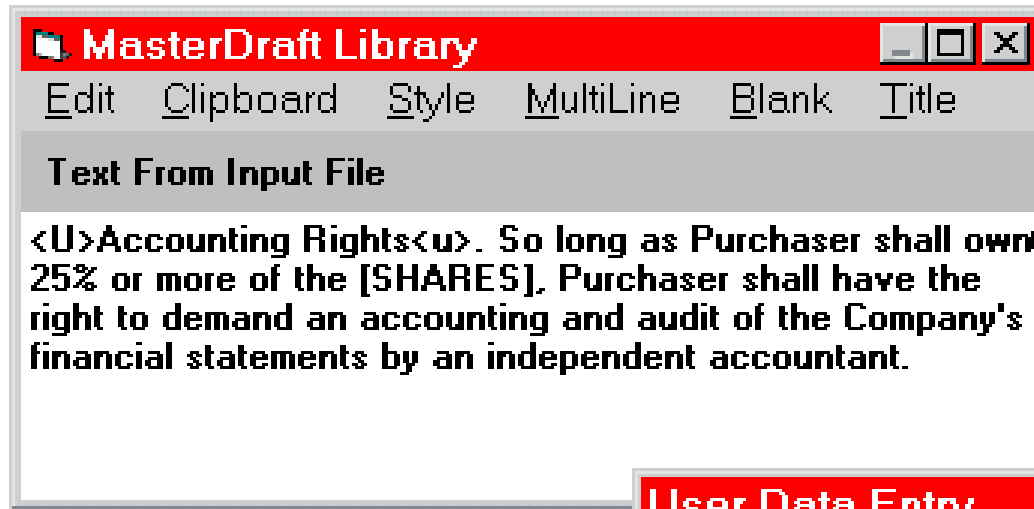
MasterDraft Library

Edit Clipboard Style MultiLine Blank Title

Text From Input File

<U>Accounting Rights<u>. So long as Purchaser shall own 25% or more of the [SHARES], Purchaser shall have the right to demand an accounting and audit of the Company's financial statements by an independent accountant.

User Data Entry